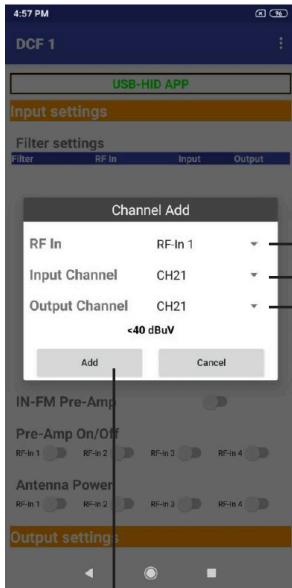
4:57 PM

DCF 1

USB-HID APP

Input settings

Filter settings

| Filter | RF In | Input | Output |
|---|---|---|---|

Channel Add

RF In RF-In 1

Input Channel CH21

Output Channel CH21

<40 dBuV

Add

Cancel

IN-FM Pre-Amp

Pre-Amp On/Off

RF-In 1 RF-In 2 RF-In 3 RF-In 4

Antenna Power

RF-In 1 RF-In 2 RF-In 3 RF-In 4

Output settings